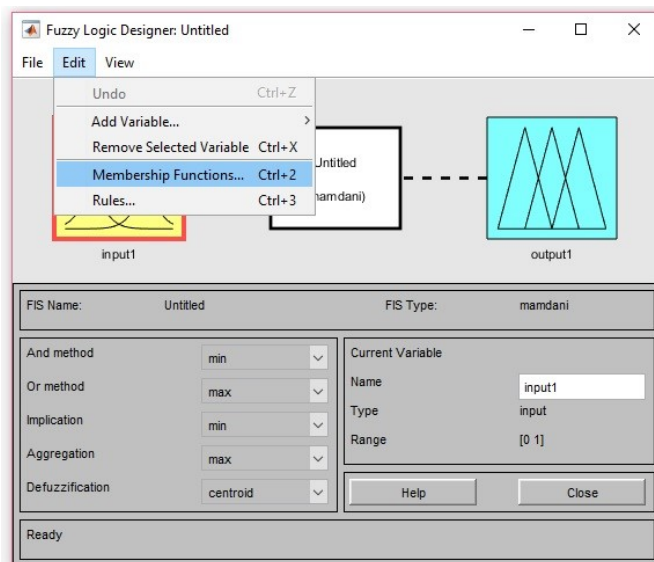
Fuzzy Logic Designer: Untitled

File Edit View

Undo Ctrl+Z
Add Variable... >
Remove Selected Variable Ctrl+X
Membership Functions... Ctrl+2
Rules... Ctrl+3

Untitled
mamdani)

input1

output1

FIS Name: Untitled

FIS Type: mamdani

And method min
Or method max
Implication min
Aggregation max
Defuzzification centroid

Current Variable
Name input1
Type input
Range [0 1]

Help
Close

Ready